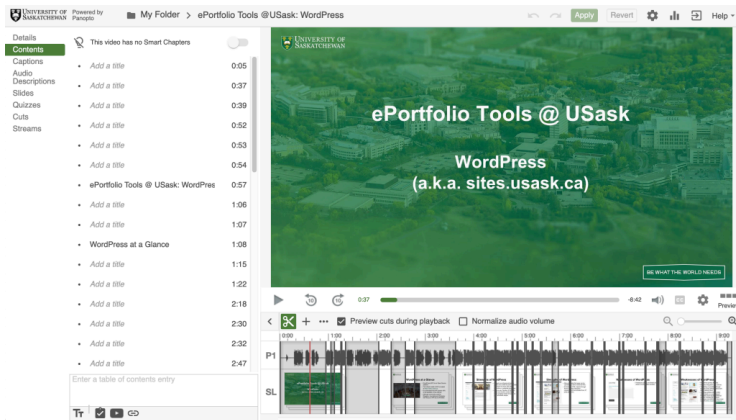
UNIVERSITY OF SASKATCHEWAN Powered by Panopto My Folder ePortfolio Tools @USask: WordPress Apply Revert Help

Details
Contents
Captions
Audio Descriptions
Slides
Quizzes
Cuts
Streams

This video has no Smart Chapters

| | |
|---|---|
| Add a title | 0:05 |
| Add a title | 0:37 |
| Add a title | 0:39 |
| Add a title | 0:52 |
| Add a title | 0:53 |
| Add a title | 0:54 |
| ePortfolio Tools @ USask: WordPres | 0:57 |
| Add a title | 1:06 |
| Add a title | 1:07 |
| WordPress at a Glance | 1:08 |
| Add a title | 1:15 |
| Add a title | 1:22 |
| Add a title | 2:18 |
| Add a title | 2:30 |
| Add a title | 2:32 |
| Add a title | 2:47 |

Enter a table of contents entry

Tт

UNIVERSITY OF SASKATCHEWAN

ePortfolio Tools @ USask

WordPress
(a.k.a. sites.usask.ca)

BE WHAT THE WORLD NEEDS

0:37 -8:42

Preview cuts during playback Normalize audio volume

0:00 1:00 2:00 3:00 4:00 5:00 6:00 7:00 8:00 9:00

P1
SL